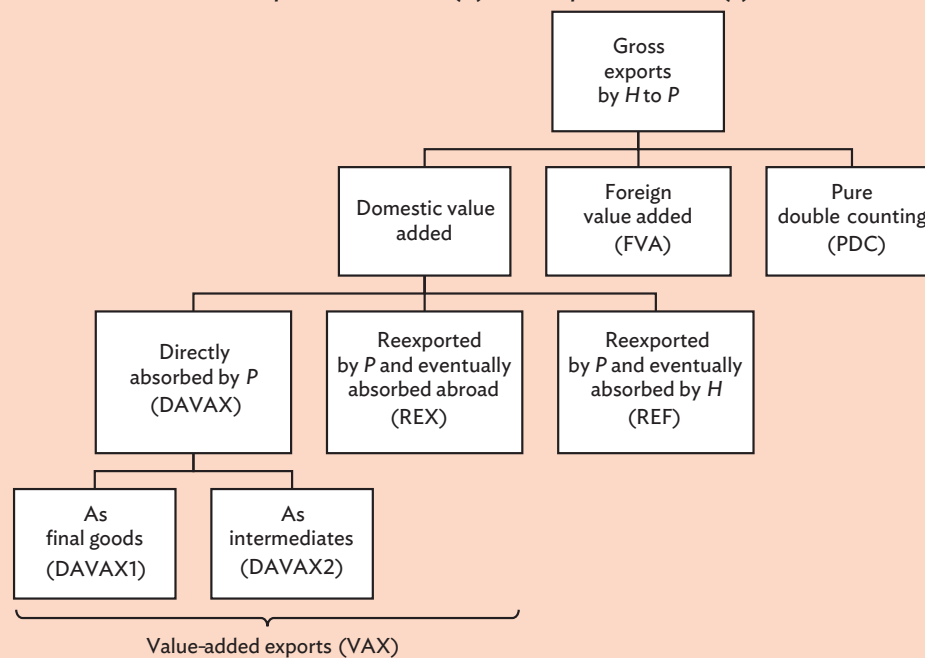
Gross exports by $H$ to $P$

Domestic value added

Foreign value added (FVA)

Pure double counting (PDC)

Directly absorbed by $P$ (DAVAX)

Reexported by $P$ and eventually absorbed abroad (REX)

Reexported by $P$ and eventually absorbed by $H$ (REF)

As final goods (DAVAX1)

As intermediates (DAVAX2)

Value-added exports (VAX)